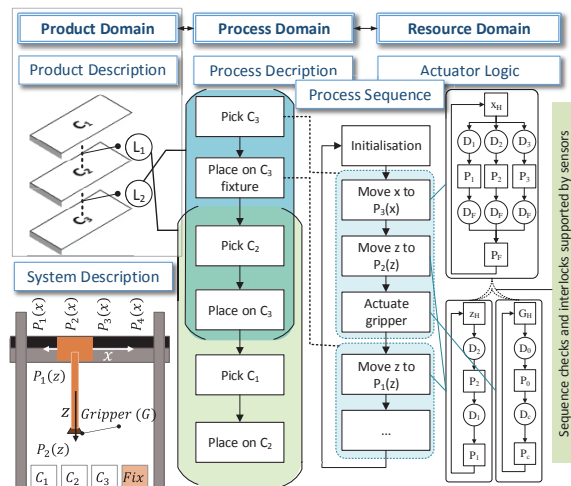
Product Domain

Process Domain

Resource Domain

Product Description

Process Decription

Actuator Logic

Process Sequence

$C_1$

$C_2$

$C_3$

$L_1$

$L_2$

System Description

$P_1(x)$ $P_2(x)$ $P_3(x)$ $P_4(x)$

$x$

$P_1(z)$

$z$ Gripper $(G)$

$P_2(z)$

$C_1$ $C_2$ $C_3$ $Fix$

Pick $C_3$

Place on $C_3$ fixture

Pick $C_2$

Place on $C_3$

Pick $C_1$

Place on $C_2$

Initialisation

Move x to $P_3(x)$

Move z to $P_2(z)$

Actuate gripper

Move z to $P_1(z)$

...

$x_H$

$D_1$ $D_2$ $D_3$

$P_1$ $P_2$ $P_3$

$D_F$ $D_F$ $D_F$

$P_F$

$z_H$

$D_2$

$P_2$

$D_1$

$P_1$

$G_H$

$D_0$

$P_0$

$D_c$

$P_c$

Sequence checks and interlocks supported by sensors